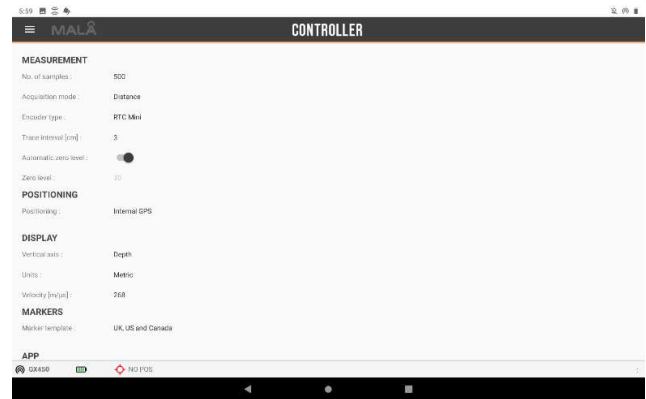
5:59

MALÅ

CONTROLLER

MEASUREMENT

No. of samples : 500

Acquisition mode : Distance

Encoder type : RTC Mini

Trace interval [cm] : 3

Automatic zero level :

Zero level : 30

POSITIONING

Positioning : Internal GPS

DISPLAY

Vertical axis : Depth

Units : Metric

Velocity [m/µs] : 268

MARKERS

Marker template : UK, US and Canada

APP

GX450

NO POS